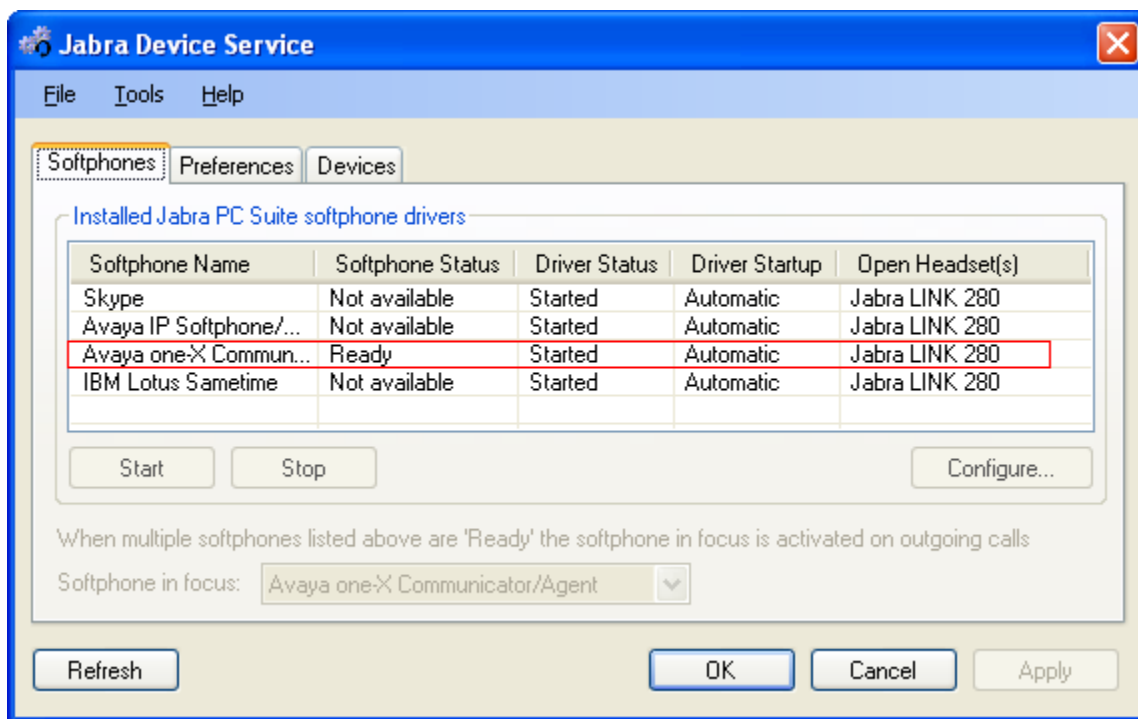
Jabra Device Service

File Tools Help

Softphones Preferences Devices

Installed Jabra PC Suite softphone drivers

| Softphone Name | Softphone Status | Driver Status | Driver Startup | Open Headset(s) |
|---|---|---|---|---|
| Skype | Not available | Started | Automatic | Jabra LINK 280 |
| Avaya IP Softphone/... | Not available | Started | Automatic | Jabra LINK 280 |
| Avaya one-X Commun... | Ready | Started | Automatic | Jabra LINK 280 |
| IBM Lotus Sametime | Not available | Started | Automatic | Jabra LINK 280 |

Start Stop Configure...

When multiple softphones listed above are 'Ready' the softphone in focus is activated on outgoing calls

Softphone in focus: Avaya one-X Communicator/Agent

Refresh OK Cancel Apply